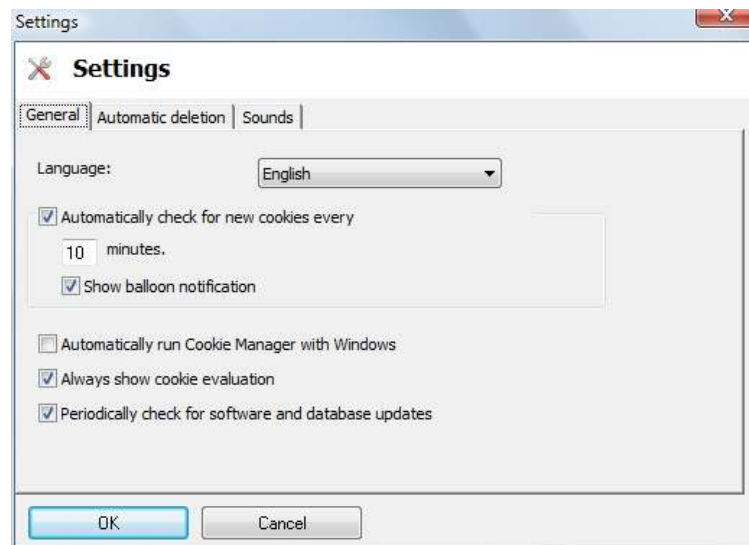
Settings

Settings

General | Automatic deletion | Sounds

Language: English

Automatically check for new cookies every

10 minutes.

Show balloon notification

Automatically run Cookie Manager with Windows

Always show cookie evaluation

Periodically check for software and database updates

OK Cancel